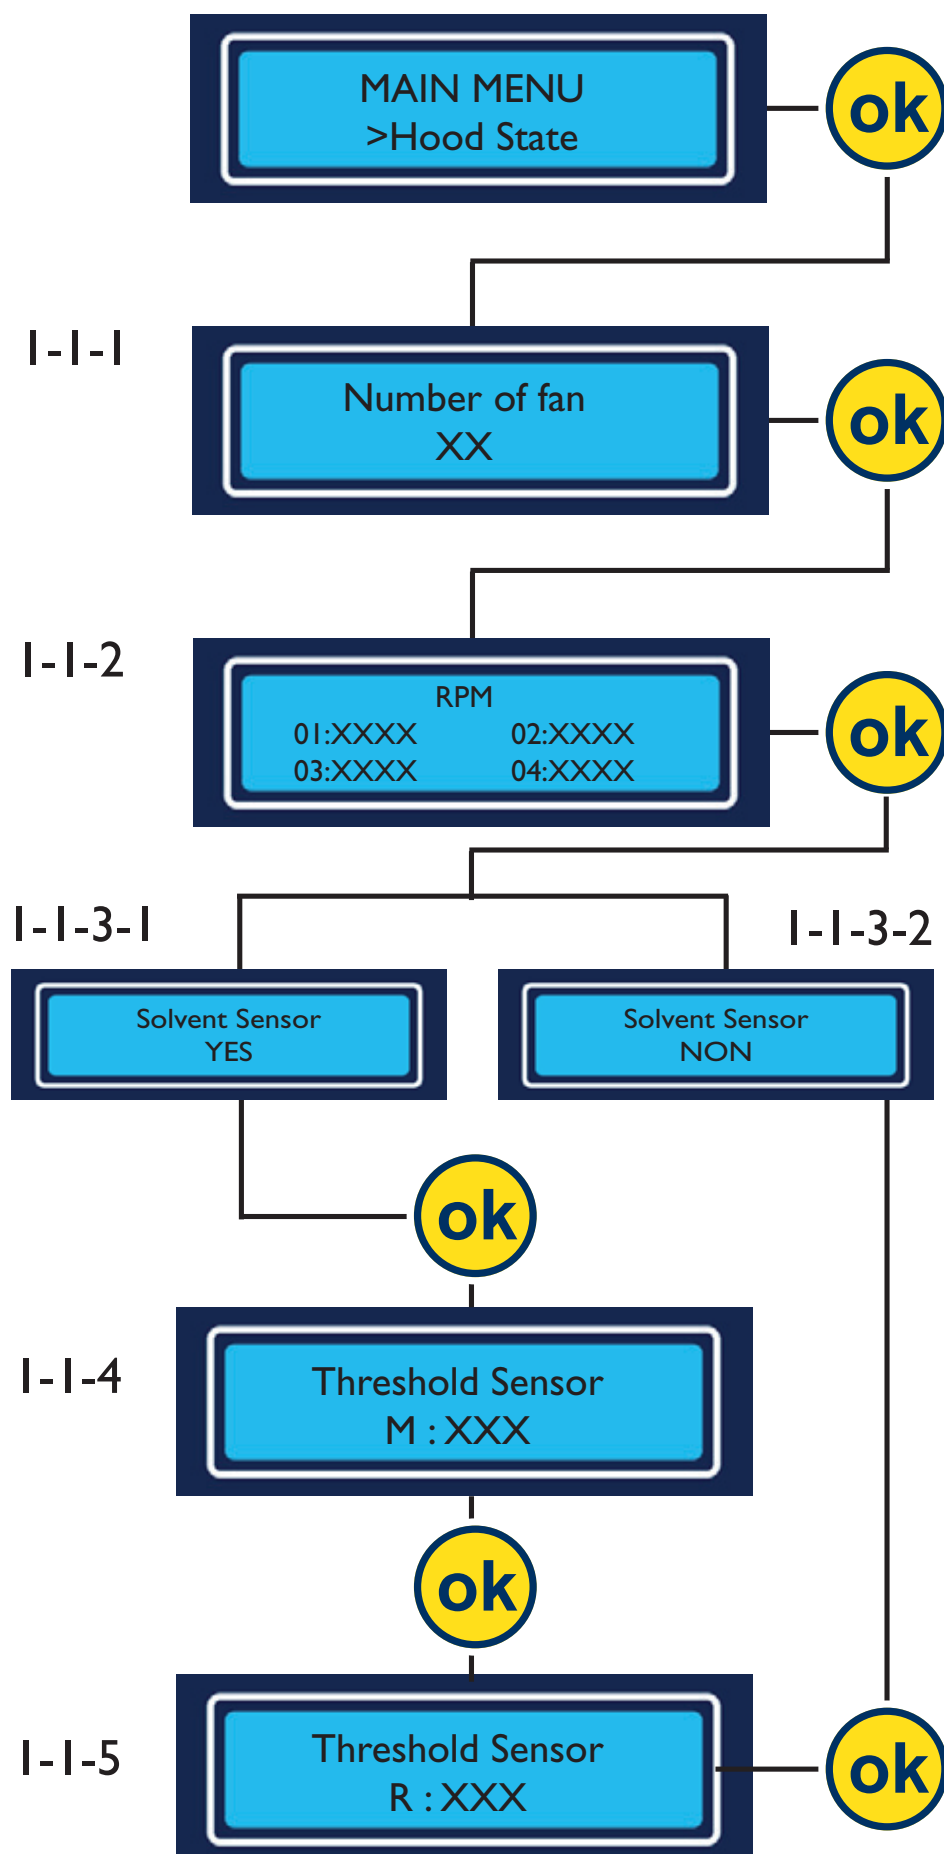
MAIN MENU
>Hood State

ok

1-1-1

Number of fan
XX

ok

1-1-2

RPM
01:XXXX 02:XXXX
03:XXXX 04:XXXX

ok

1-1-3-1

1-1-3-2

Solvent Sensor
YES

Solvent Sensor
NON

ok

1-1-4

Threshold Sensor
M : XXX

ok

1-1-5

Threshold Sensor
R : XXX

ok